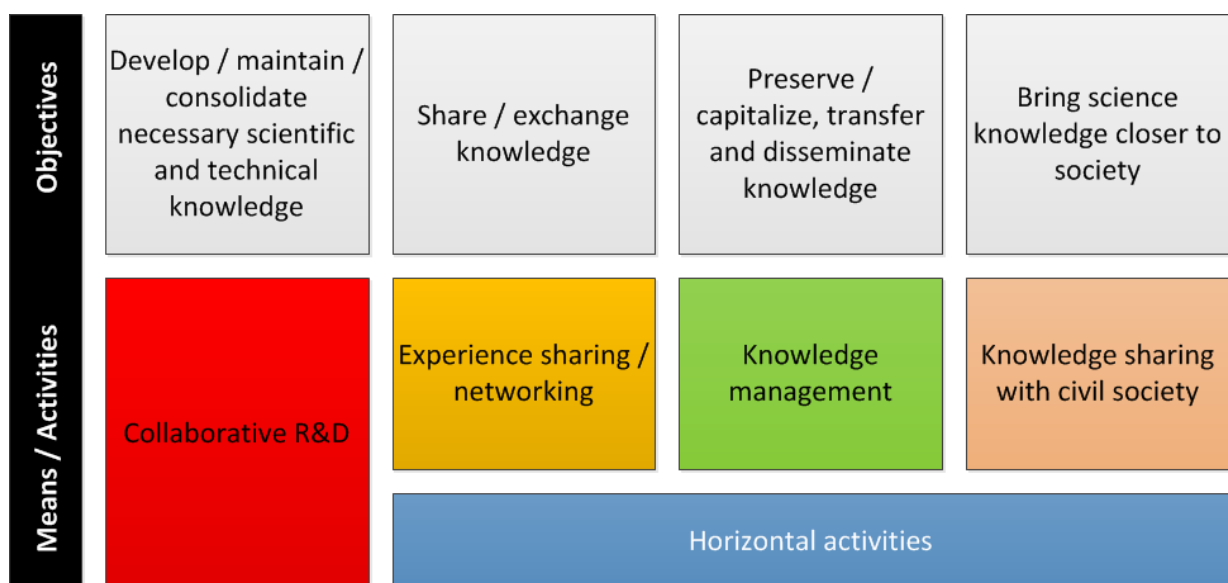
Objectives

Develop / maintain / consolidate necessary scientific and technical knowledge

Share / exchange knowledge

Preserve / capitalize, transfer and disseminate knowledge

Bring science knowledge closer to society

Means / Activities

Collaborative R&D

Experience sharing / networking

Knowledge management

Knowledge sharing with civil society

Horizontal activities